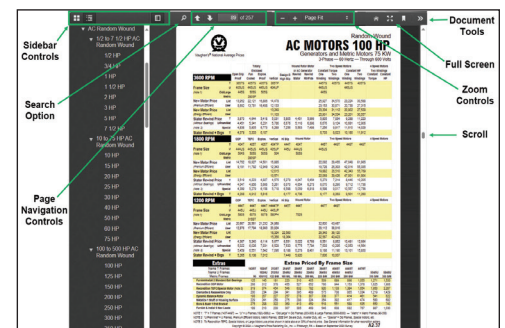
Sidebar Controls

Search Option

Page Navigation Controls

Document Tools

Full Screen

Zoom Controls

Scroll

69 of 257

Page Fit

AC Random Wound
1/2 to 7 1/2 HP AC Random Wound
1/2 HP
3/4 HP
1 HP
1 1/2 HP
2 HP
3 HP
5 HP
7 1/2 HP
10 to 75 HP AC Random Wound
10 HP
15 HP
20 HP
25 HP
30 HP
40 HP
50 HP
60 HP
75 HP
100 to 500 HP AC Random Wound
100 HP
125 HP
150 HP
200 HP
250 HP
300 HP

Random Wound
AC MOTORS 100 HP
Generators and Motor Motors 75 KW
3-Phase — 60 Hertz — Through 600 Volts

3600 RPM
Frame Size
New Motor Price
Stator Rewind Price

1800 RPM
Frame Size
New Motor Price
Stator Rewind Price

1200 RPM
Frame Size
New Motor Price
Stator Rewind Price

Extras
Extras Priced By Frame Size

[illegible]